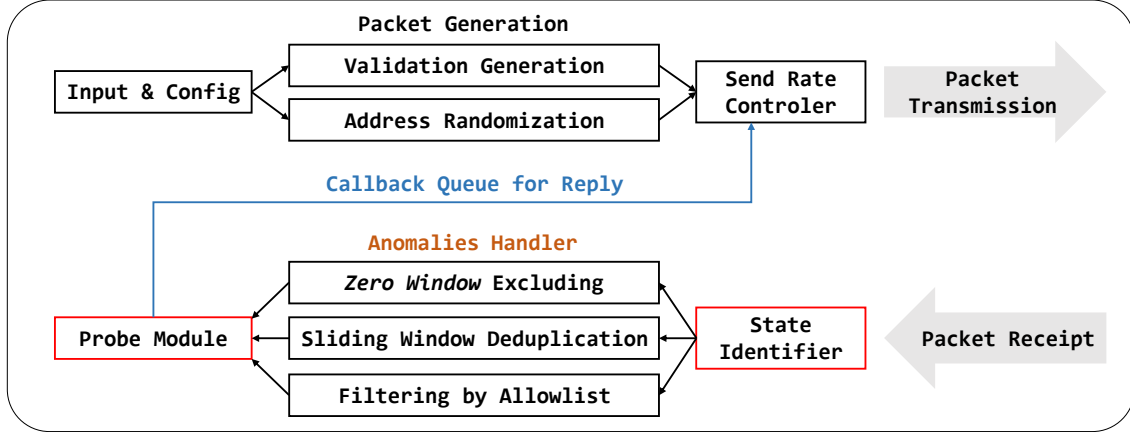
Packet Generation

Input & Config

Validation Generation

Address Randomization

Send Rate Controler

Packet Transmission

Callback Queue for Reply

Anomalies Handler

*Zero Window* Excluding

Sliding Window Deduplication

Filtering by Allowlist

Probe Module

State Identifier

Packet Receipt